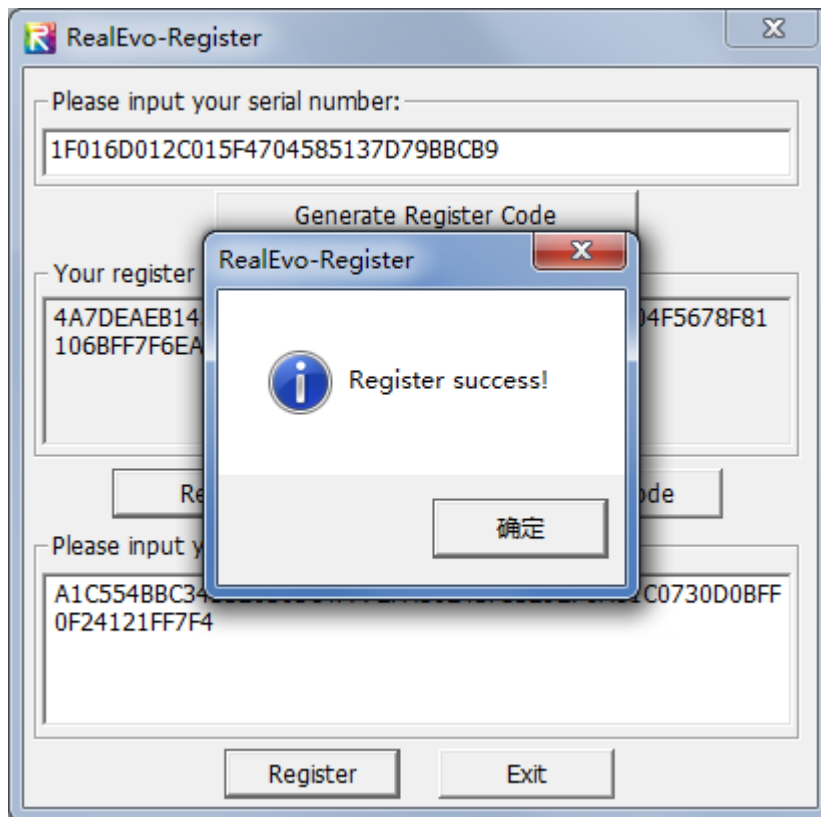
RealEvo-Register

Please input your serial number:

1F016D012C015F4704585137D79BBCB9

Generate Register Code

Your register

4A7DEAEB14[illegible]04F5678F81
106BFF7F6EA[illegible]

Re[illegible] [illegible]ode

Please input y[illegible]

A1C554BBC34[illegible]C0730D0BFF
0F24121FF7F4

Register

Exit

RealEvo-Register

Register success!

确定